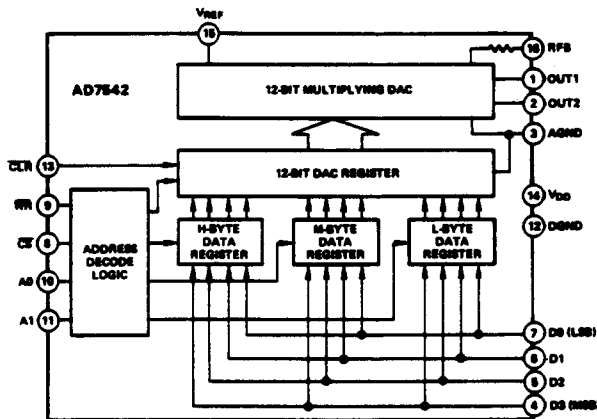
$V_{REF}$
15
16 RFB
AD7542
12-BIT MULTIPLYING DAC
1 OUT1
2 OUT2
3 AGND
$\overline{CLR}$ 13
12-BIT DAC REGISTER
14 $V_{DD}$
$\overline{WR}$ 9
12 DGND
$\overline{CS}$ 8
ADDRESS DECODE LOGIC
H-BYTE DATA REGISTER
M-BYTE DATA REGISTER
L-BYTE DATA REGISTER
A0 10
A1 11
7 D0 (LSB)
6 D1
5 D2
4 D3 (MSB)